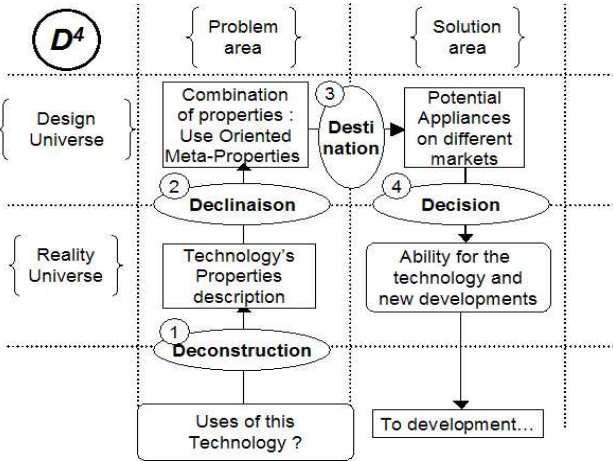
$D^4$

Problem area

Solution area

Design Universe

Combination of properties : Use Oriented Meta-Properties

3

Desti nation

Potential Appliances on different markets

2

Declinaison

4

Decision

Reality Universe

Technology's Properties description

Ability for the technology and new developments

1

Deconstruction

Uses of this Technology ?

To development...